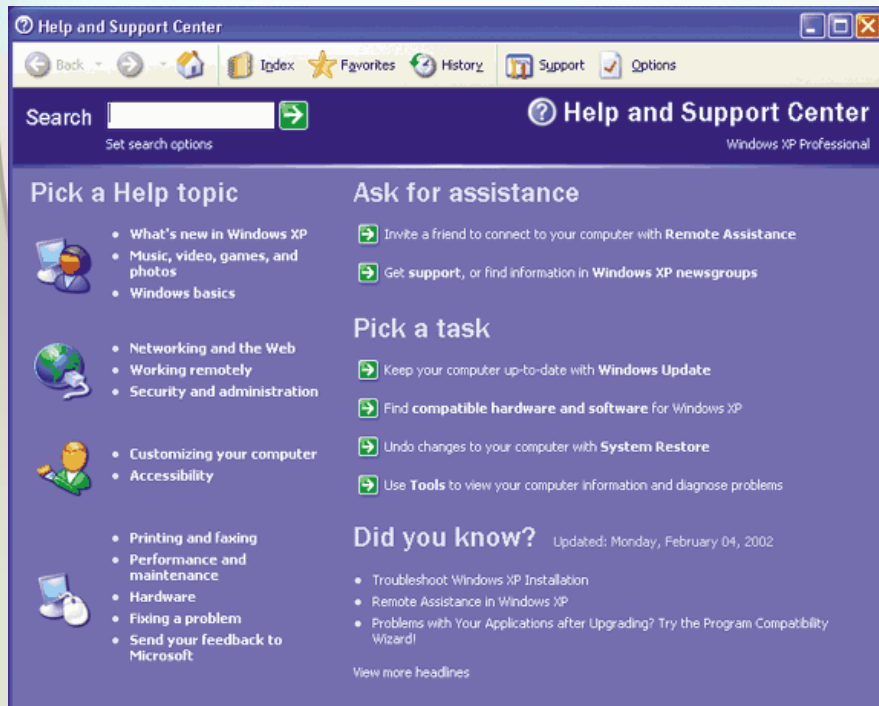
Help and Support Center

Back Index Favorites History Support Options

Search

Set search options

Help and Support Center

Windows XP Professional

Pick a Help topic

- What's new in Windows XP
- Music, video, games, and photos
- Windows basics

- Networking and the Web
- Working remotely
- Security and administration

- Customizing your computer
- Accessibility

- Printing and faxing
- Performance and maintenance
- Hardware
- Fixing a problem
- Send your feedback to Microsoft

Ask for assistance

Invite a friend to connect to your computer with Remote Assistance

Get support, or find information in Windows XP newsgroups

Pick a task

Keep your computer up-to-date with Windows Update

Find compatible hardware and software for Windows XP

Undo changes to your computer with System Restore

Use Tools to view your computer information and diagnose problems

Did you know? Updated: Monday, February 04, 2002

- Troubleshoot Windows XP Installation
- Remote Assistance in Windows XP
- Problems with Your Applications after Upgrading? Try the Program Compatibility Wizard!

View more headlines